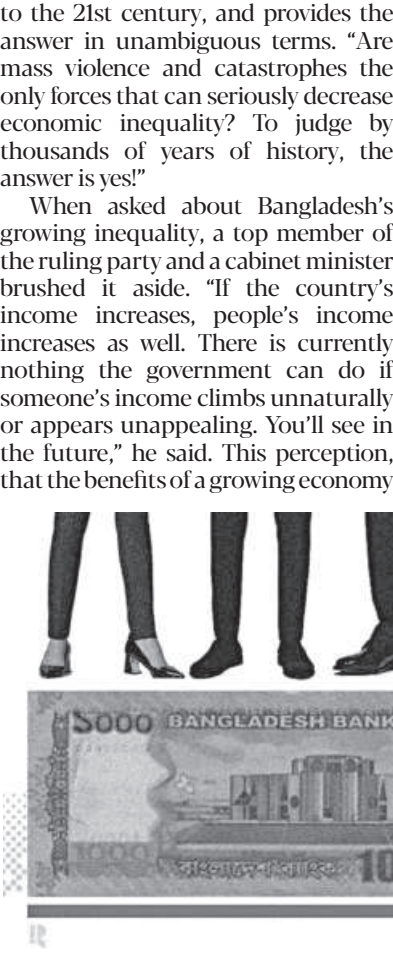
to the 21st century, and provides the answer in unambiguous terms. "Are mass violence and catastrophes the only forces that can seriously decrease economic inequality? To judge by thousands of years of history, the answer is yes!"

When asked about Bangladesh's growing inequality, a top member of the ruling party and a cabinet minister brushed it aside. "If the country's income increases, people's income increases as well. There is currently nothing the government can do if someone's income climbs unnaturally or appears unappealing. You'll see in the future," he said. This perception, that the benefits of a growing economy

1000 BANGLADESH BANK
বাংলাদেশ ব্যাংক
10